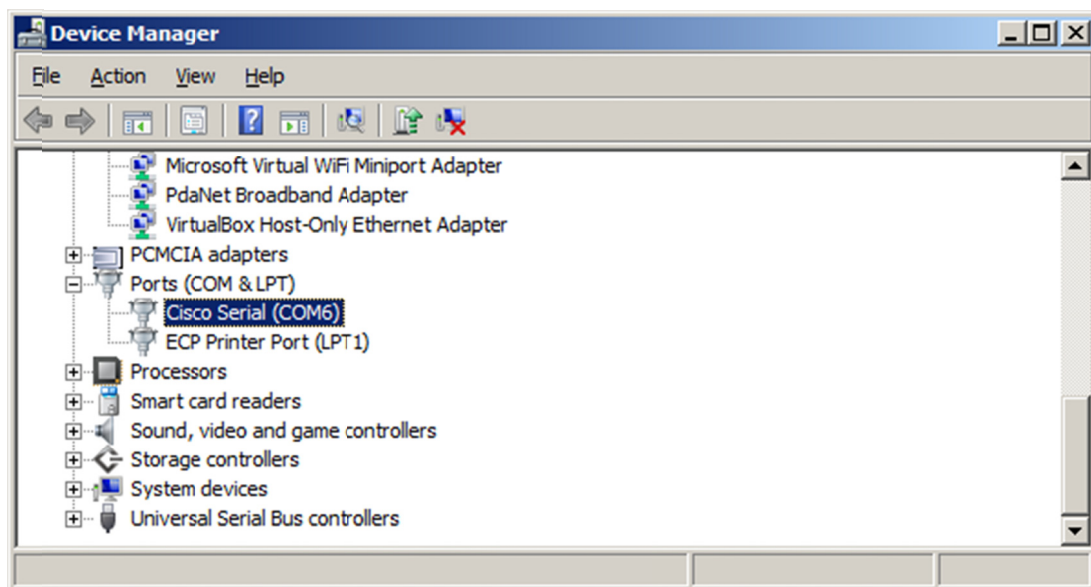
Device Manager

File Action View Help

Microsoft Virtual WiFi Miniport Adapter
PdaNet Broadband Adapter
VirtualBox Host-Only Ethernet Adapter
PCMCIA adapters
Ports (COM & LPT)
Cisco Serial (COM6)
ECP Printer Port (LPT1)
Processors
Smart card readers
Sound, video and game controllers
Storage controllers
System devices
Universal Serial Bus controllers